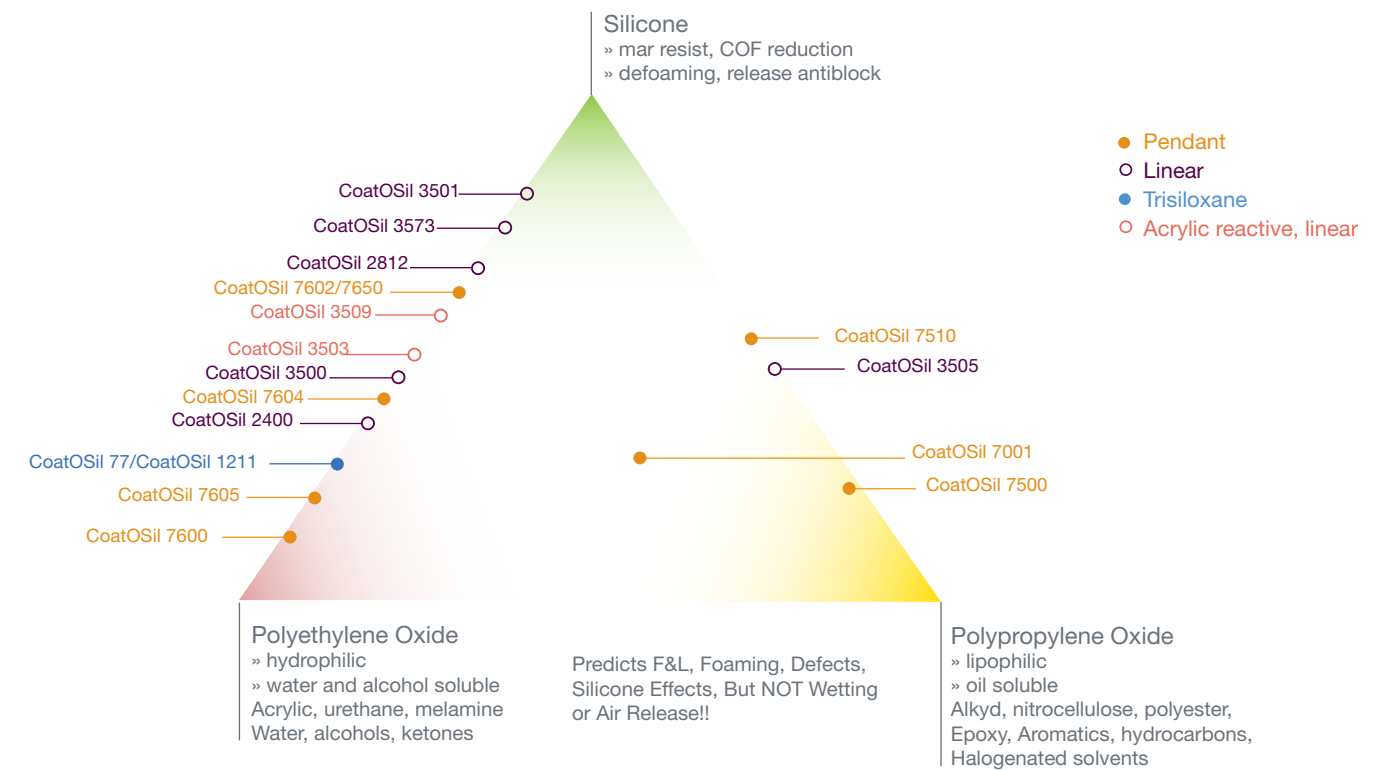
Silicone
» mar resist, COF reduction
» defoaming, release antiblock

Pendant
Linear
Trisiloxane
Acrylic reactive, linear

CoatOSil 3501
CoatOSil 3573
CoatOSil 2812
CoatOSil 7602/7650
CoatOSil 3509
CoatOSil 3503
CoatOSil 3500
CoatOSil 7604
CoatOSil 2400
CoatOSil 77/CoatOSil 1211
CoatOSil 7605
CoatOSil 7600

CoatOSil 7510
CoatOSil 3505
CoatOSil 7001
CoatOSil 7500

Polyethylene Oxide
» hydrophilic
» water and alcohol soluble
Acrylic, urethane, melamine
Water, alcohols, ketones

Predicts F&L, Foaming, Defects, Silicone Effects, But NOT Wetting or Air Release!!

Polypropylene Oxide
» lipophilic
» oil soluble
Alkyd, nitrocellulose, polyester, Epoxy, Aromatics, hydrocarbons, Halogenated solvents